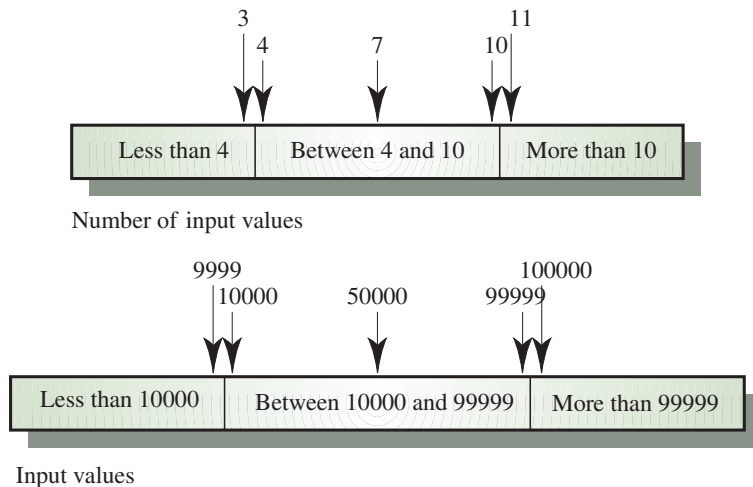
3
4
7
10
11

| Less than 4 | Between 4 and 10 | More than 10 |
|---|---|---|

Number of input values

9999
10000
50000
99999
100000

| Less than 10000 | Between 10000 and 99999 | More than 99999 |
|---|---|---|

Input values